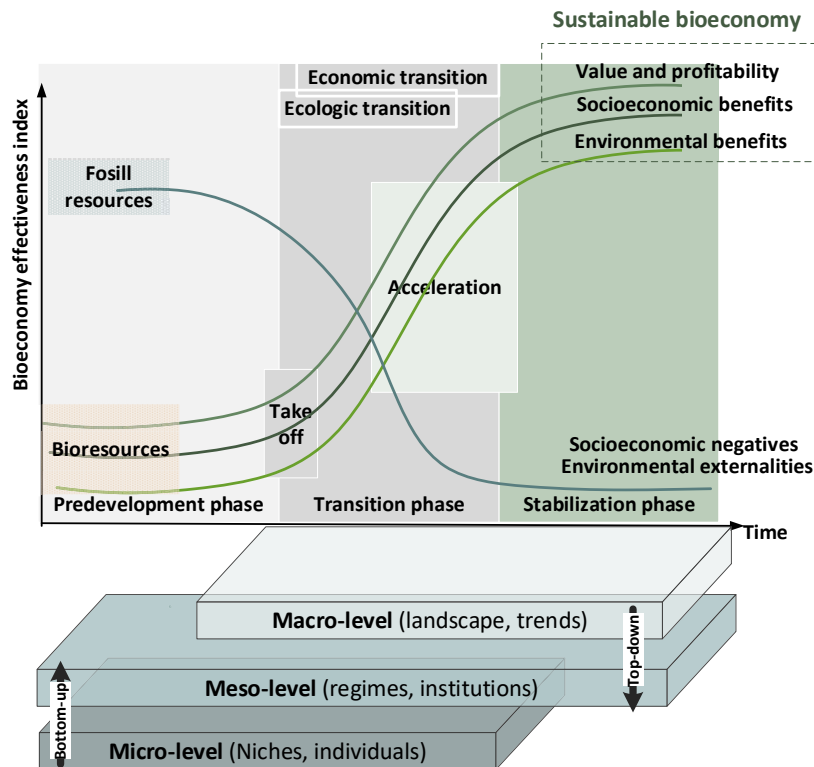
Sustainable bioeconomy

Economic transition

Ecologic transition

Value and profitability

Socioeconomic benefits

Environmental benefits

Bioeconomy effectiveness index

Fosill resources

Acceleration

Take off

Bioresources

Socioeconomic negatives
Environmental externalities

Predevelopment phase

Transition phase

Stabilization phase

Time

Macro-level (landscape, trends)

Top-down

Meso-level (regimes, institutions)

Bottom-up

Micro-level (Niches, individuals)